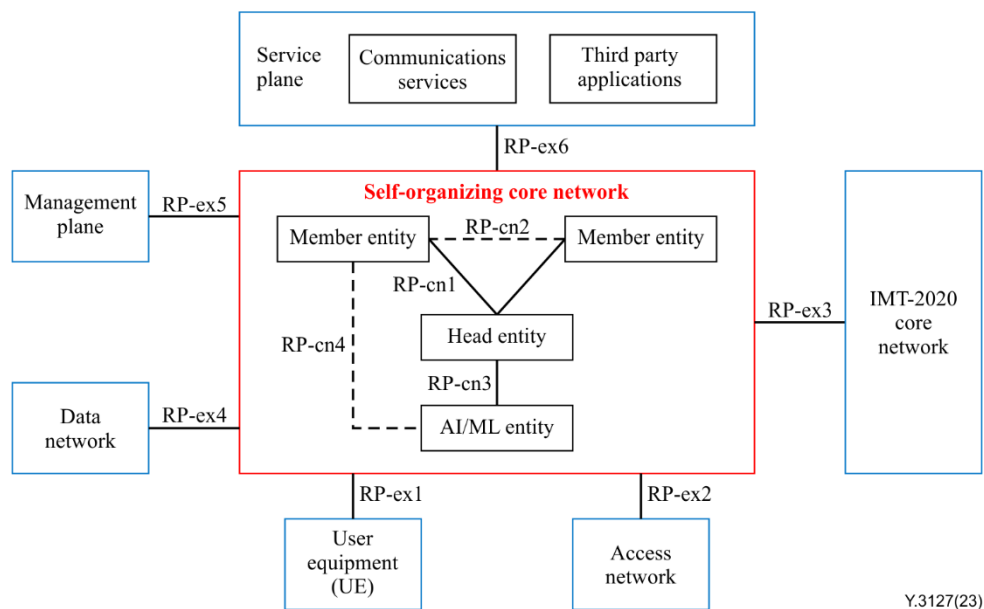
Service plane

Communications services

Third party applications

RP-ex6

Management plane

RP-ex5

Self-organizing core network

Member entity

RP-cn2

Member entity

RP-cn1

Head entity

RP-cn4

RP-cn3

AI/ML entity

RP-ex3

IMT-2020 core network

Data network

RP-ex4

RP-ex1

RP-ex2

User equipment (UE)

Access network

Y.3127(23)